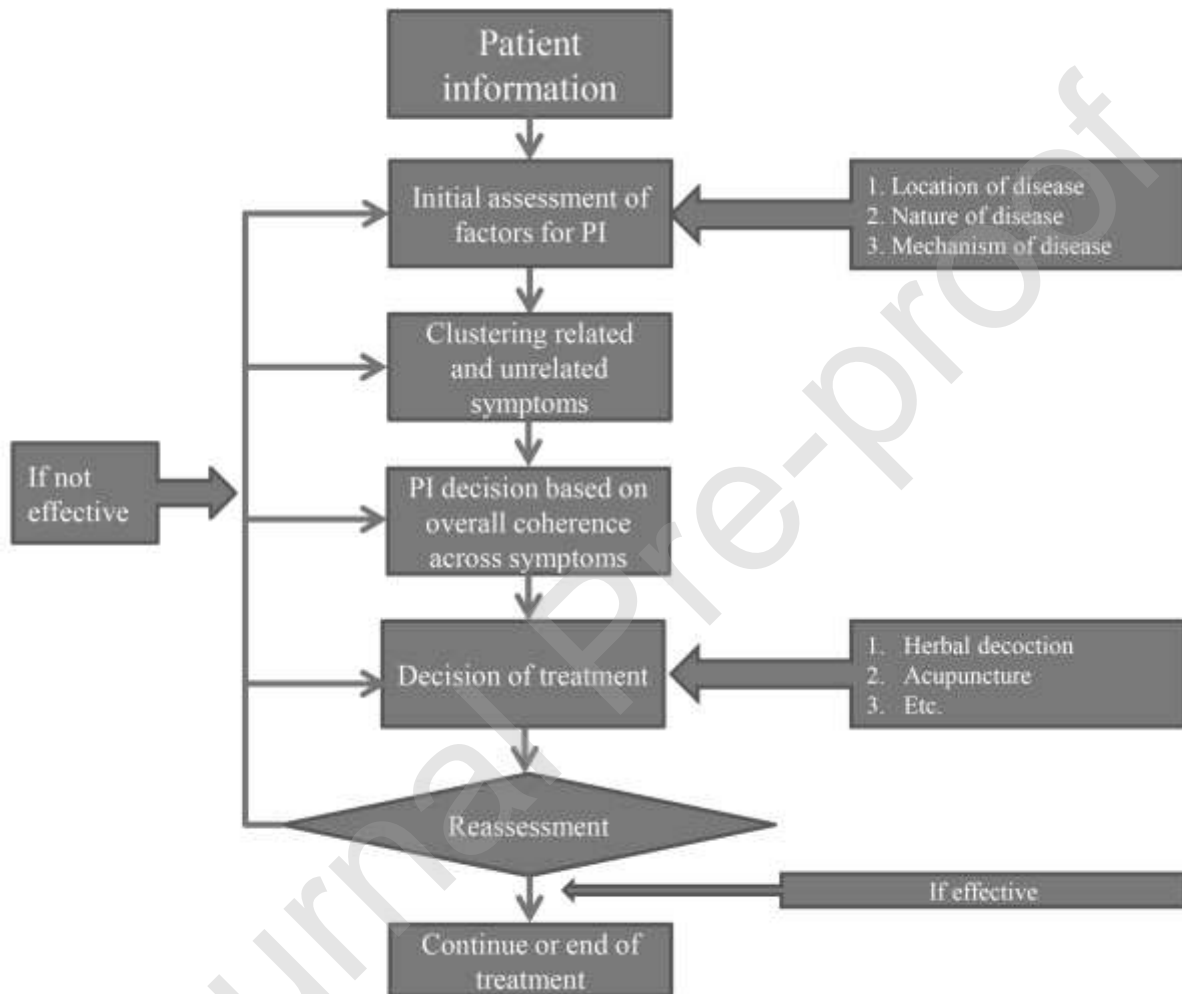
Patient information

Initial assessment of factors for PI

1. Location of disease
2. Nature of disease
3. Mechanism of disease

Clustering related and unrelated symptoms

If not effective

PI decision based on overall coherence across symptoms

Decision of treatment

1. Herbal decoction
2. Acupuncture
3. Etc.

Reassessment

If effective

Continue or end of treatment

Journal Pre-proof